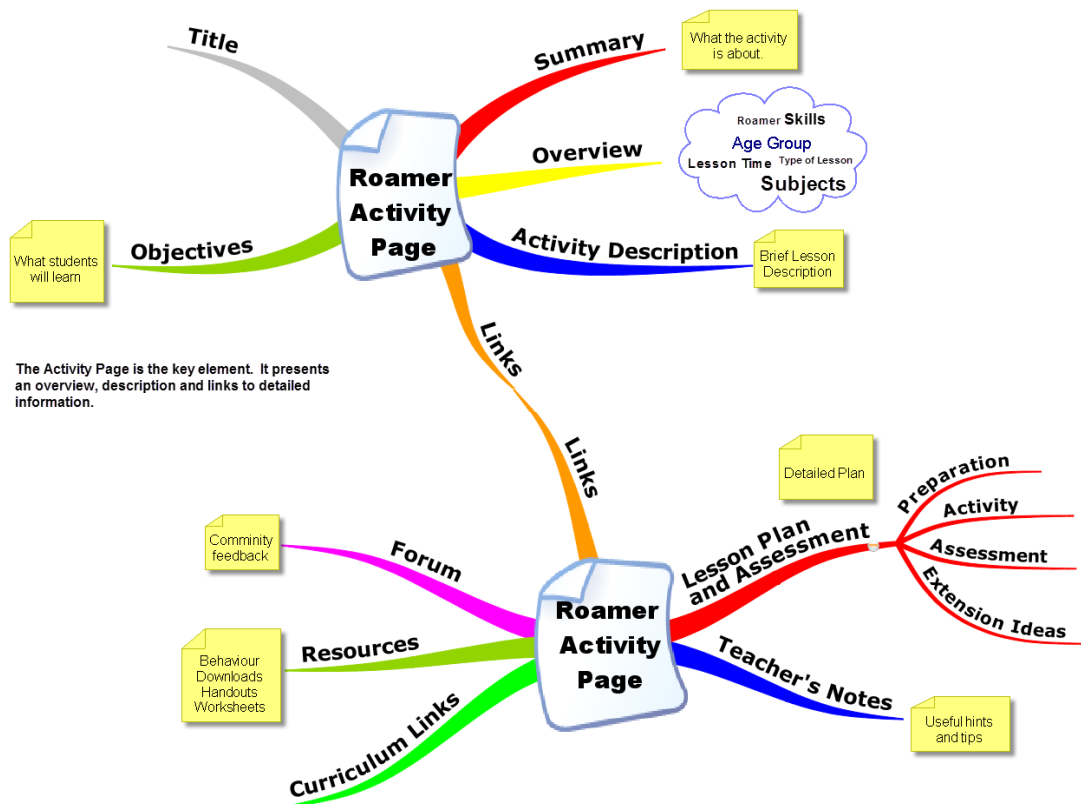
Title

Summary

What the activity is about.

Overview

Roamer Skills
Age Group
Lesson Time
Type of Lesson
Subjects

Roamer Activity Page

Activity Description

Brief Lesson Description

Objectives

What students will learn

Links

The Activity Page is the key element. It presents an overview, description and links to detailed information.

Links

Detailed Plan

Preparation

Activity

Assessment

Extension Ideas

Lesson Plan and Assessment

Comminity feedback

Forum

Roamer Activity Page

Resources

Behaviour
Downloads
Handouts
Worksheets

Teacher's Notes

Useful hints and tips

Curriculum Links